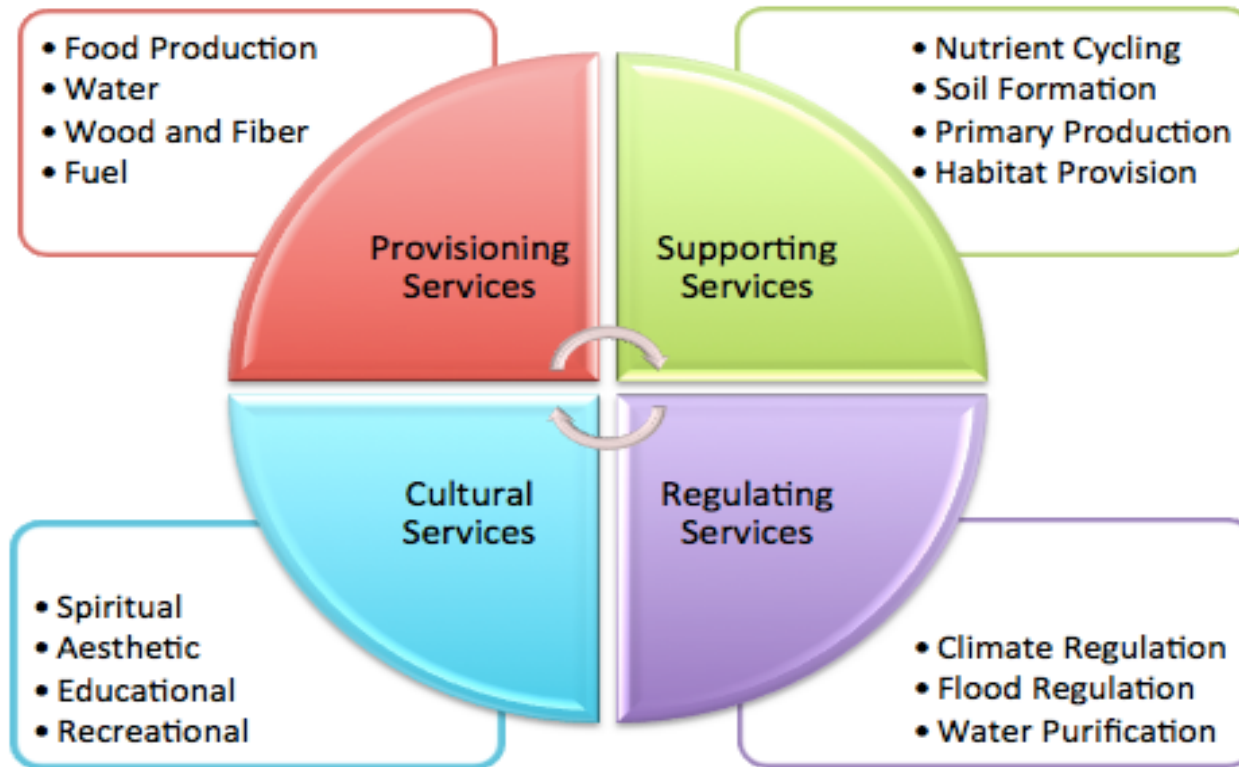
• Food Production
• Water
• Wood and Fiber
• Fuel

• Nutrient Cycling
• Soil Formation
• Primary Production
• Habitat Provision

Provisioning Services

Supporting Services

Cultural Services

Regulating Services

• Spiritual
• Aesthetic
• Educational
• Recreational

• Climate Regulation
• Flood Regulation
• Water Purification